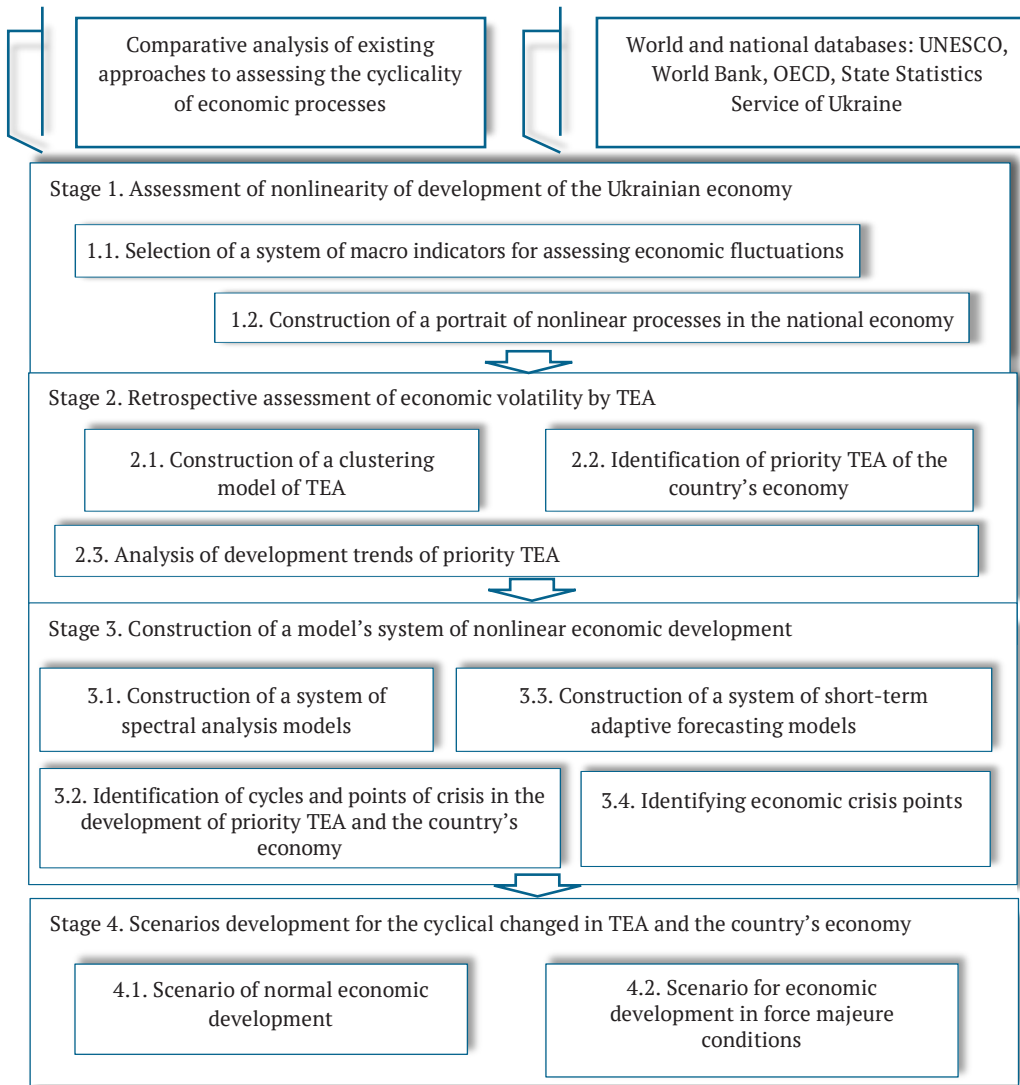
Comparative analysis of existing approaches to assessing the cyclicality of economic processes

World and national databases: UNESCO, World Bank, OECD, State Statistics Service of Ukraine

Stage 1. Assessment of nonlinearity of development of the Ukrainian economy

1.1. Selection of a system of macro indicators for assessing economic fluctuations

1.2. Construction of a portrait of nonlinear processes in the national economy

Stage 2. Retrospective assessment of economic volatility by TEA

2.1. Construction of a clustering model of TEA

2.2. Identification of priority TEA of the country's economy

2.3. Analysis of development trends of priority TEA

Stage 3. Construction of a model's system of nonlinear economic development

3.1. Construction of a system of spectral analysis models

3.3. Construction of a system of short-term adaptive forecasting models

3.2. Identification of cycles and points of crisis in the development of priority TEA and the country's economy

3.4. Identifying economic crisis points

Stage 4. Scenarios development for the cyclical changed in TEA and the country's economy

4.1. Scenario of normal economic development

4.2. Scenario for economic development in force majeure conditions